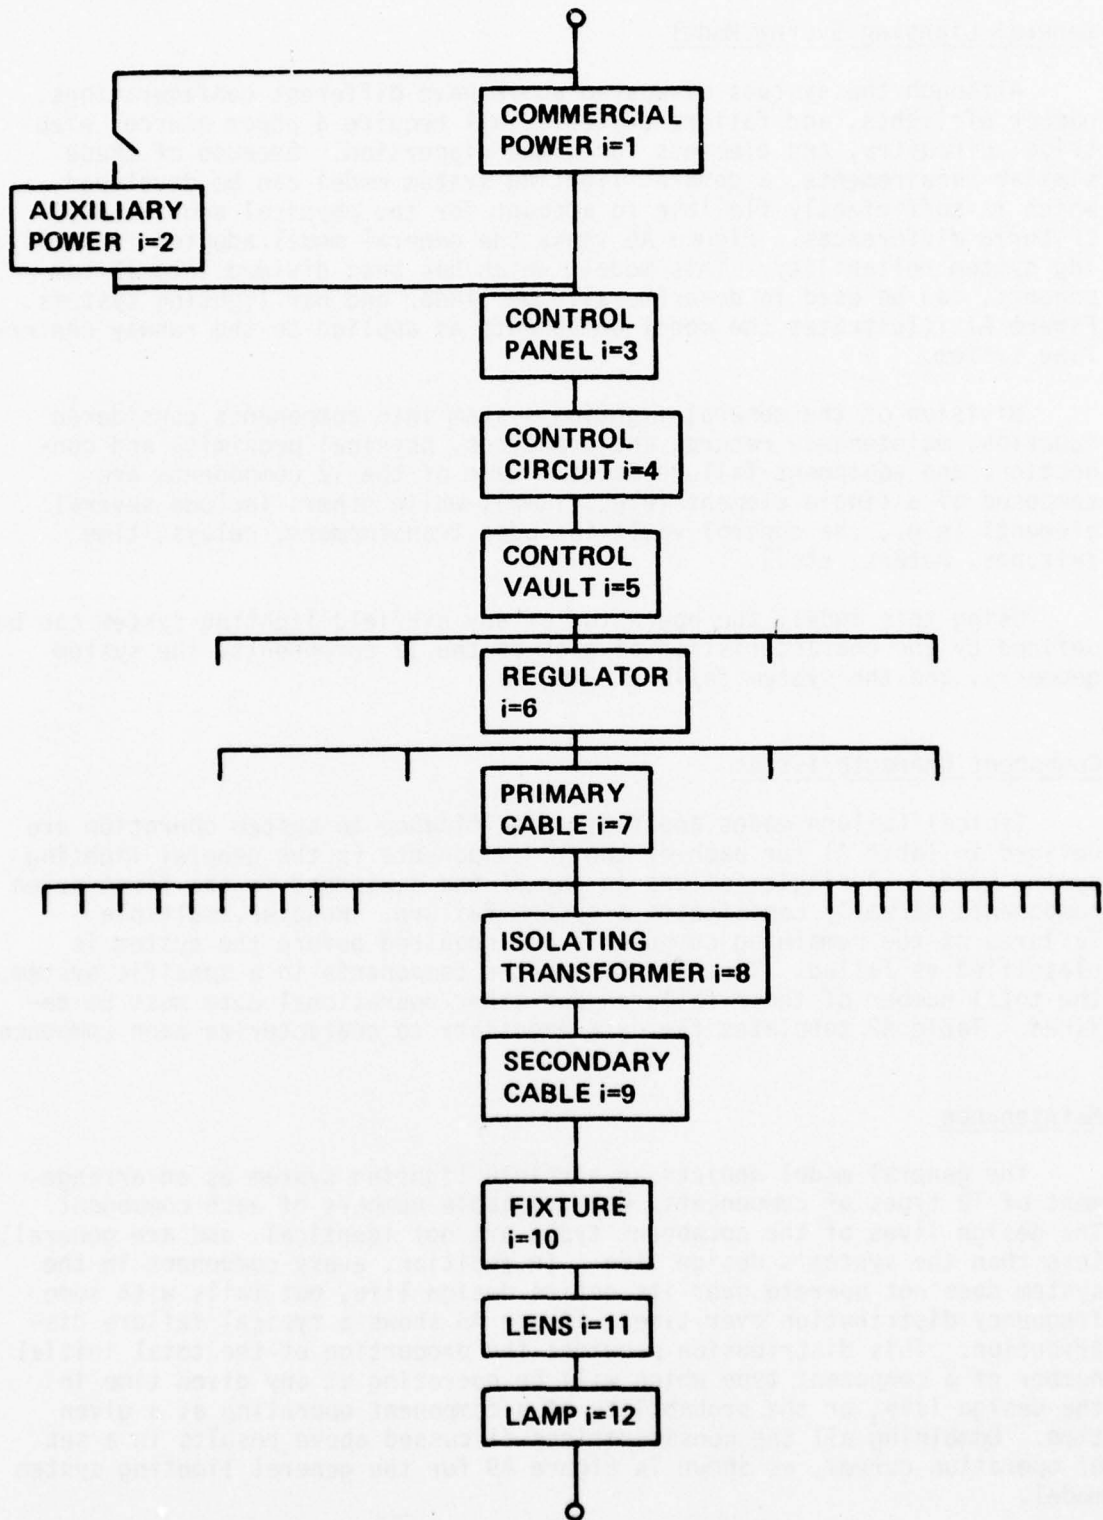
COMMERCIAL POWER i=1

AUXILIARY POWER i=2

CONTROL PANEL i=3

CONTROL CIRCUIT i=4

CONTROL VAULT i=5

REGULATOR i=6

PRIMARY CABLE i=7

ISOLATING TRANSFORMER i=8

SECONDARY CABLE i=9

FIXTURE i=10

LENS i=11

LAMP i=12